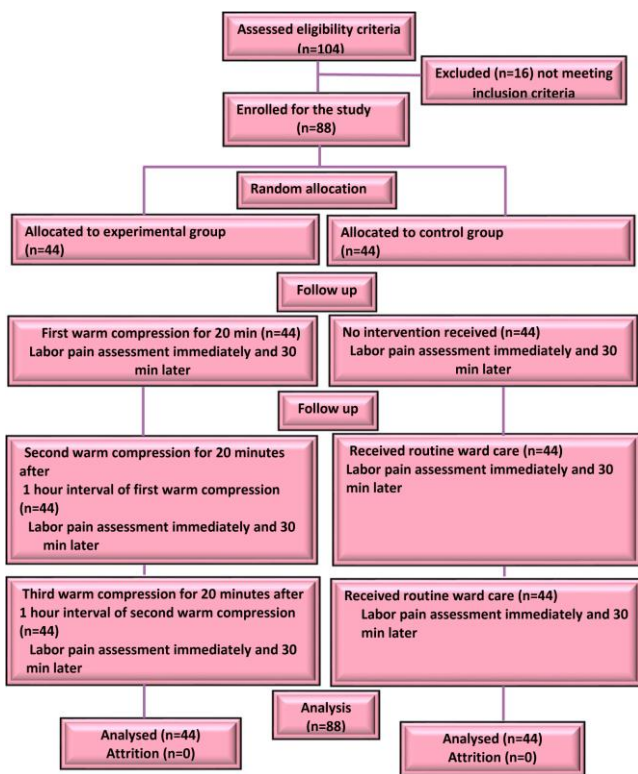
Assessed eligibility criteria
(n=104)

Excluded (n=16) not meeting inclusion criteria

Enrolled for the study
(n=88)

Random allocation

Allocated to experimental group
(n=44)

Allocated to control group
(n=44)

Follow up

First warm compression for 20 min (n=44)
Labor pain assessment immediately and 30 min later

No intervention received (n=44)
Labor pain assessment immediately and 30 min later

Follow up

Second warm compression for 20 minutes after
1 hour interval of first warm compression
(n=44)
Labor pain assessment immediately and 30 min later

Received routine ward care (n=44)
Labor pain assessment immediately and 30 min later

Third warm compression for 20 minutes after
1 hour interval of second warm compression
(n=44)
Labor pain assessment immediately and 30 min later

Received routine ward care (n=44)
Labor pain assessment immediately and 30 min later

Analysis
(n=88)

Analysed (n=44)
Attrition (n=0)

Analysed (n=44)
Attrition (n=0)